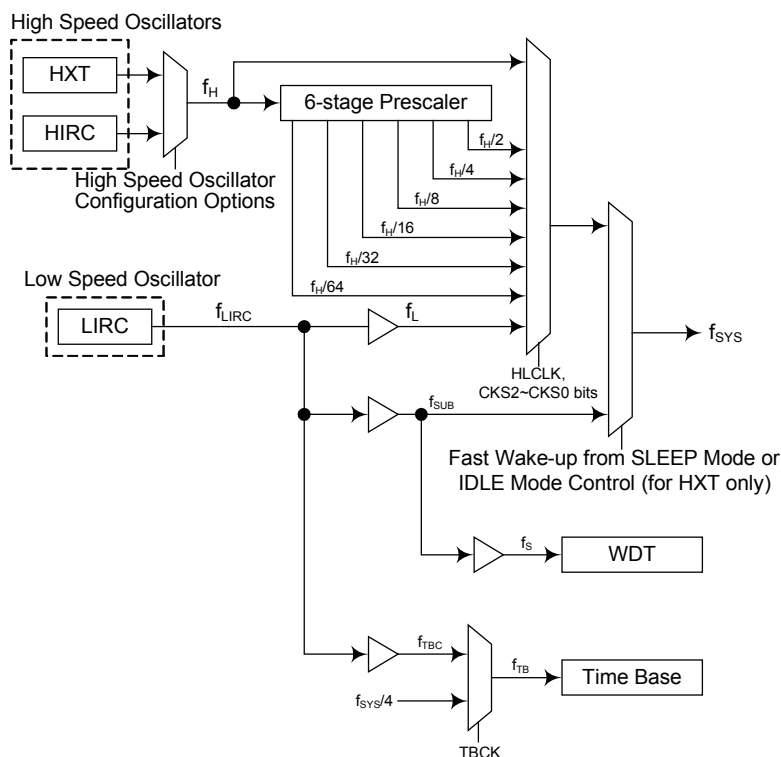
High Speed Oscillators

HXT

HIRC

$f_H$

6-stage Prescaler

$f_H/2$

$f_H/4$

$f_H/8$

$f_H/16$

$f_H/32$

$f_H/64$

High Speed Oscillator Configuration Options

Low Speed Oscillator

LIRC

$f_{LIRC}$

$f_L$

HLCLK, CKS2~CKS0 bits

$f_{SYS}$

$f_{SUB}$

Fast Wake-up from SLEEP Mode or IDLE Mode Control (for HXT only)

$f_S$

WDT

$f_{TBC}$

$f_{TB}$

Time Base

$f_{SYS}/4$

TBCK